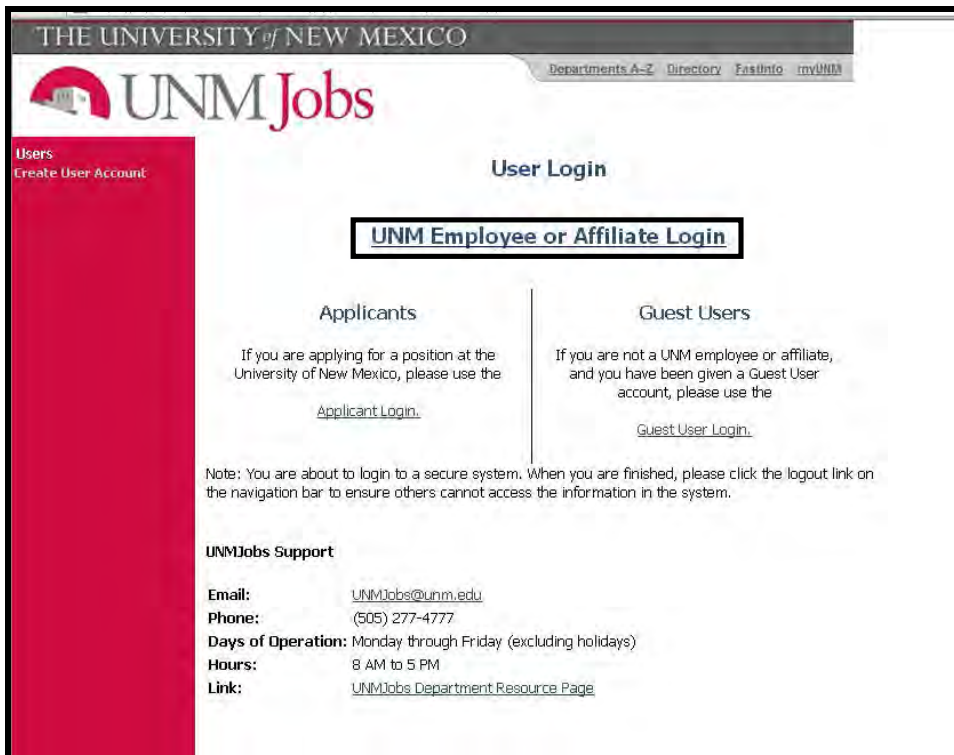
THE UNIVERSITY of NEW MEXICO

Departments A–Z Directory FastInfo myUNM

UNM Jobs

Users
Create User Account

User Login

UNM Employee or Affiliate Login

Applicants

If you are applying for a position at the University of New Mexico, please use the

Applicant Login.

Guest Users

If you are not a UNM employee or affiliate, and you have been given a Guest User account, please use the

Guest User Login.

Note: You are about to login to a secure system. When you are finished, please click the logout link on the navigation bar to ensure others cannot access the information in the system.

UNMJobs Support

| | |
|---|---|
| Email: | UNMJobs@unm.edu |
| Phone: | (505) 277-4777 |
| Days of Operation: | Monday through Friday (excluding holidays) |
| Hours: | 8 AM to 5 PM |
| Link: | UNMJobs Department Resource Page |